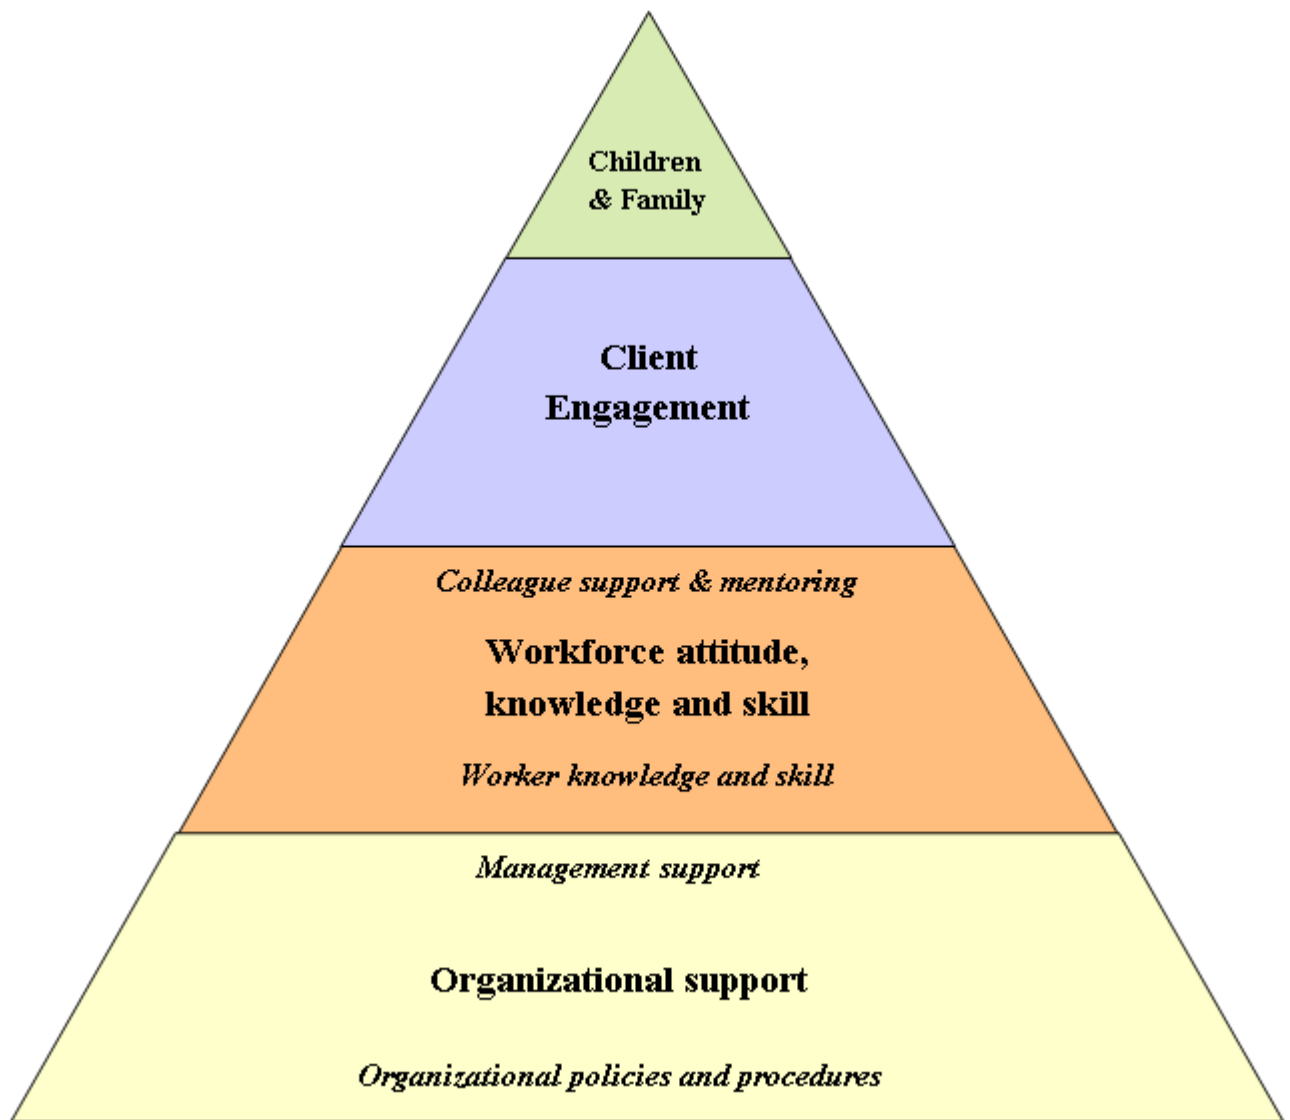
Children
& Family

Client
Engagement

Colleague support & mentoring

Workforce attitude,
knowledge and skill

Worker knowledge and skill

Management support

Organizational support

Organizational policies and procedures